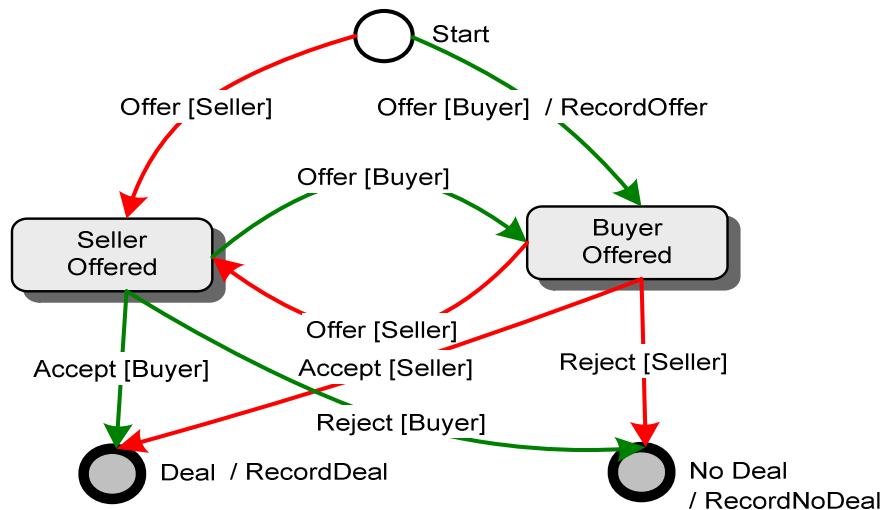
Start

Offer [Seller]

Offer [Buyer] / RecordOffer

Offer [Buyer]

Seller Offered

Buyer Offered

Offer [Seller]

Accept [Buyer]

Accept [Seller]

Reject [Seller]

Reject [Buyer]

Deal / RecordDeal

No Deal / RecordNoDeal